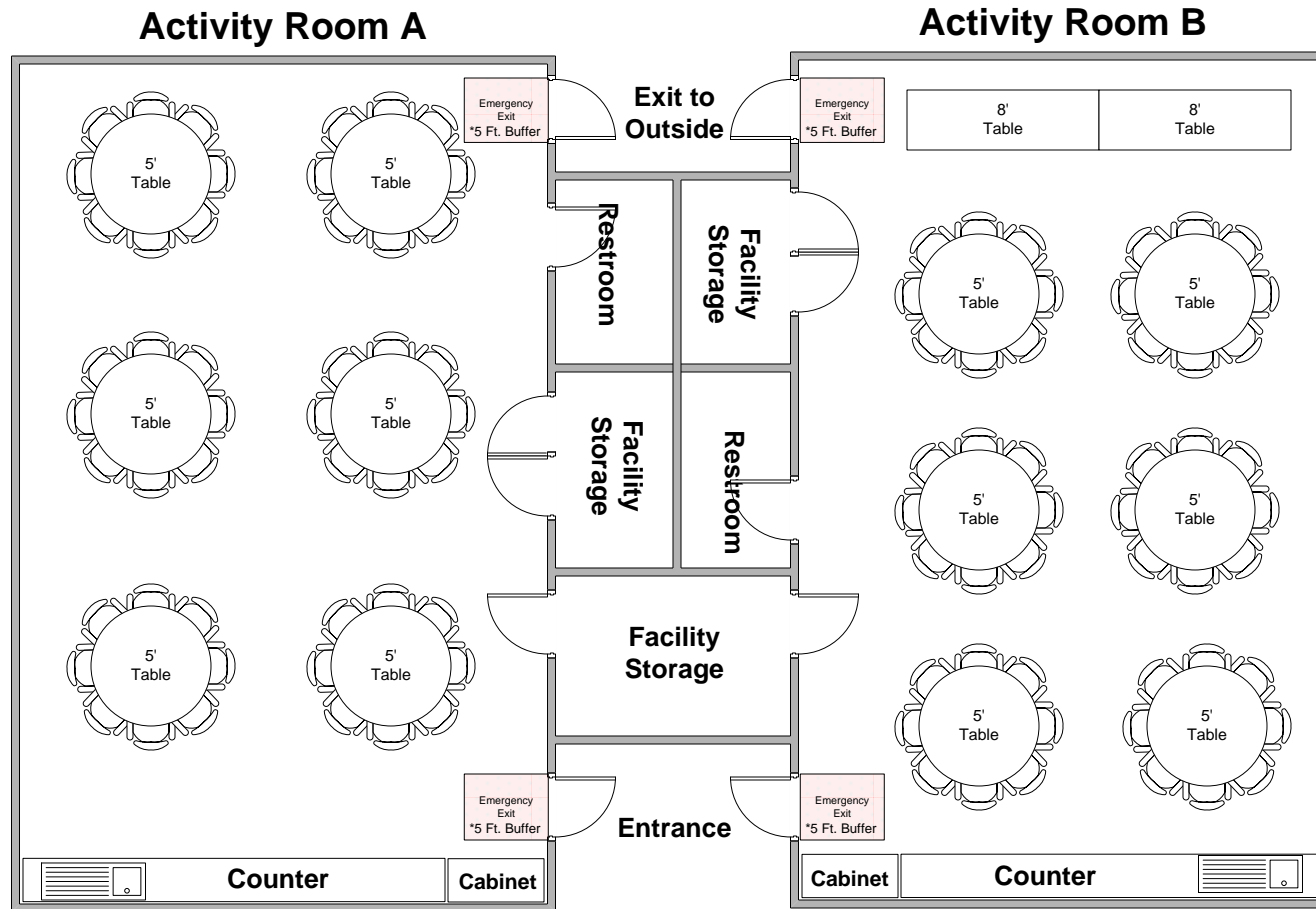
Activity Room A

Activity Room B

5' Table

5' Table

Emergency Exit *5 Ft. Buffer

Exit to Outside

Emergency Exit *5 Ft. Buffer

8' Table

8' Table

Restroom

Facility Storage

5' Table

5' Table

5' Table

5' Table

Facility Storage

Restroom

5' Table

5' Table

5' Table

5' Table

Facility Storage

5' Table

5' Table

Emergency Exit *5 Ft. Buffer

Entrance

Emergency Exit *5 Ft. Buffer

Counter

Cabinet

Cabinet

Counter